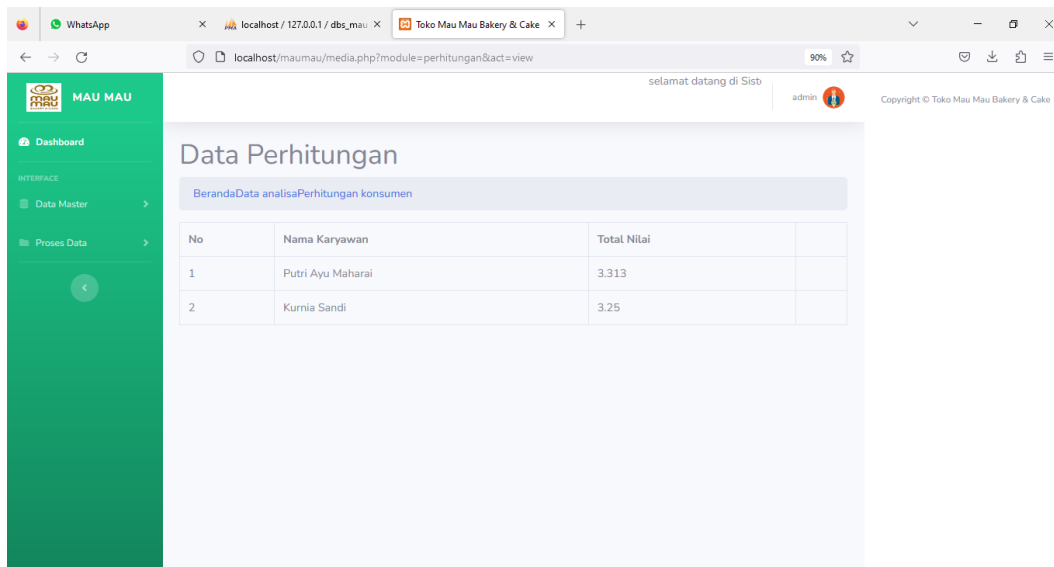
WhatsApp
localhost / 127.0.0.1 / dbs_mau
Toko Mau Mau Bakery & Cake
+
localhost/maumau/media.php?module=perhitungan&act=view
90%

MAU MAU
selamat datang di Sist
admin
Copyright © Toko Mau Mau Bakery & Cake

Dashboard
INTERFACE
Data Master
Proses Data

Data Perhitungan

BerandaData analisaPerhitungan konsumen

| No | Nama Karyawan | Total Nilai | |
|---|---|---|---|
| 1 | Putri Ayu Maharai | 3.313 | |
| 2 | Kurnia Sandi | 3.25 | |